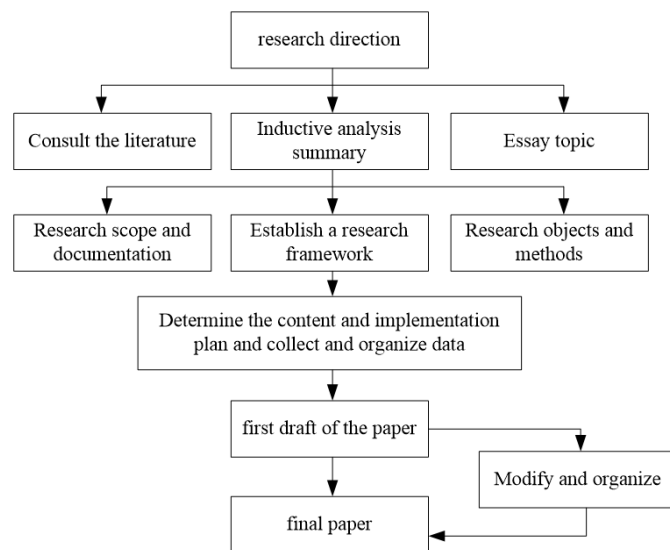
research direction

Consult the literature

Inductive analysis summary

Essay topic

Research scope and documentation

Establish a research framework

Research objects and methods

Determine the content and implementation plan and collect and organize data

first draft of the paper

Modify and organize

final paper